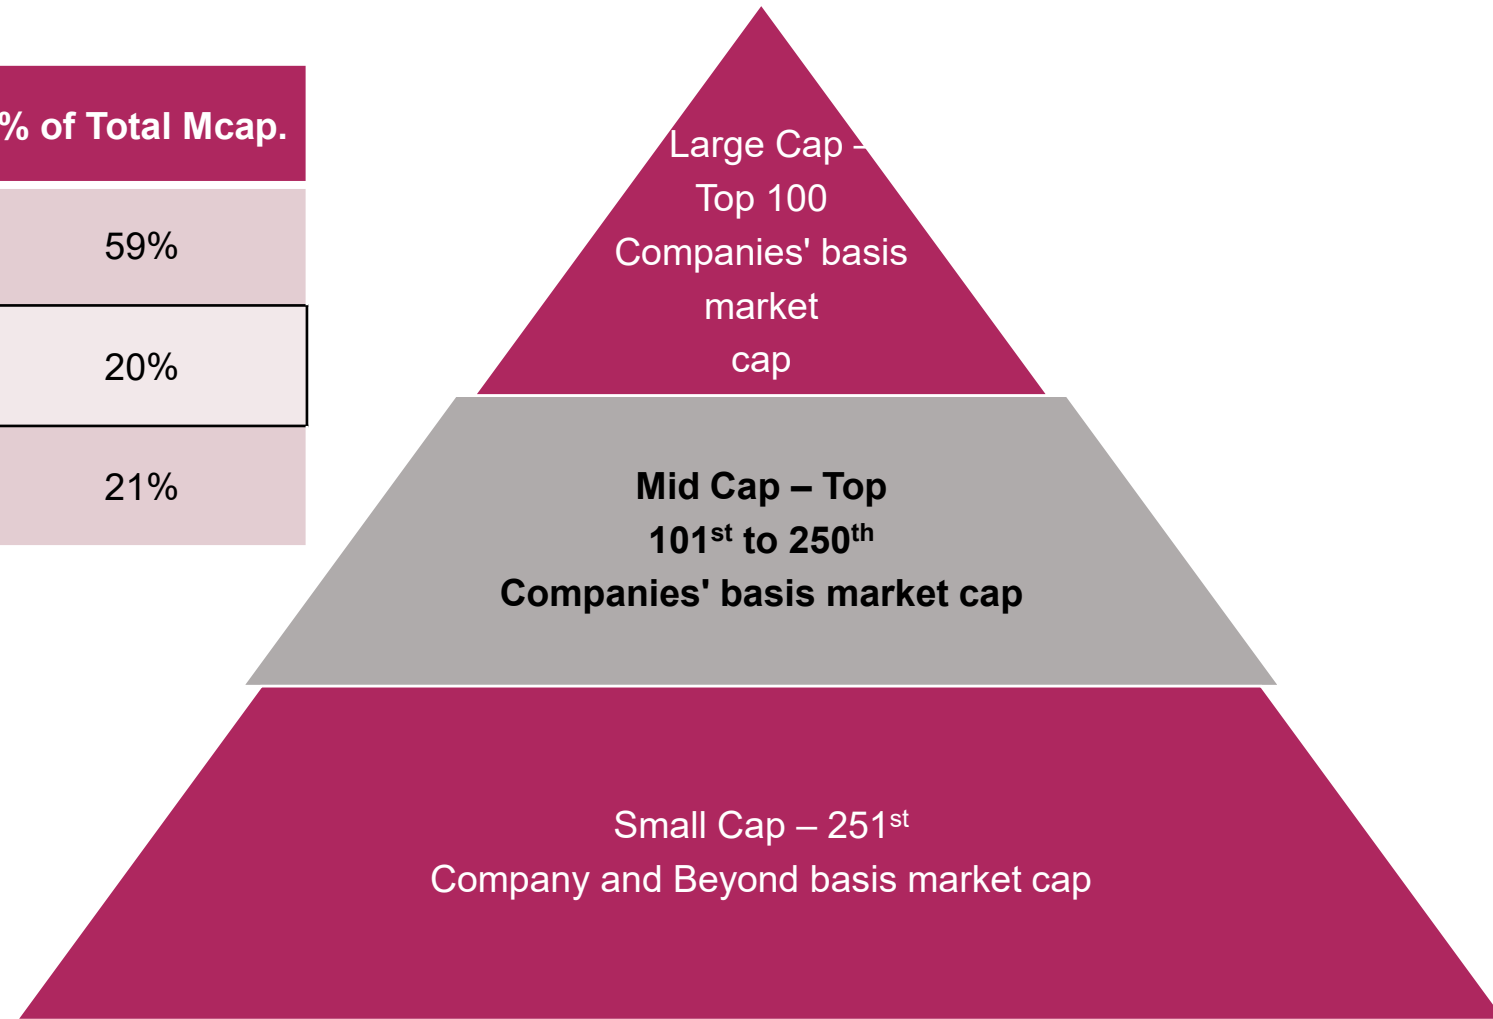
| % of Total Mcap. |
|---|
| 59% |
| 20% |
| 21% |

Large Cap – Top 100 Companies' basis market cap

Mid Cap – Top 101$^{st}$ to 250$^{th}$ Companies' basis market cap

Small Cap – 251$^{st}$ Company and Beyond basis market cap